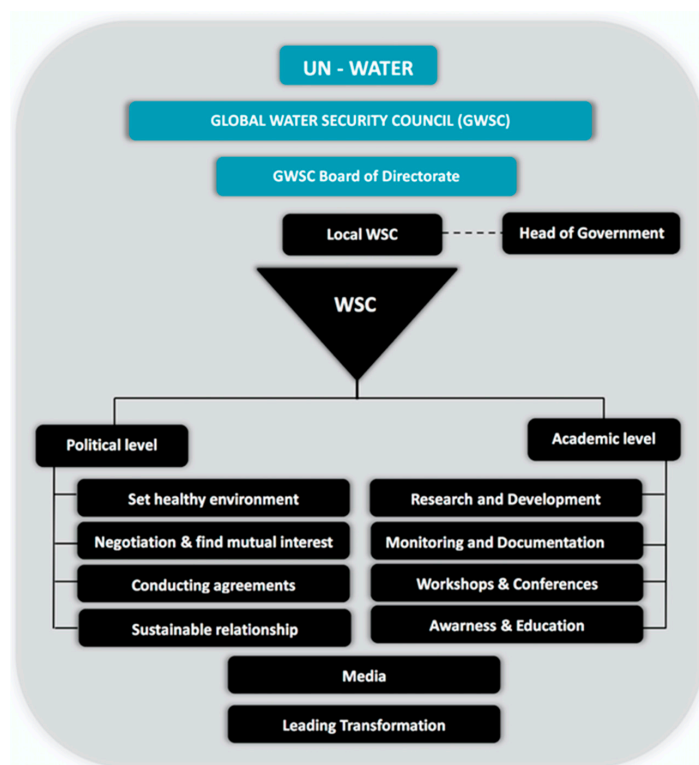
UN - WATER

GLOBAL WATER SECURITY COUNCIL (GWSC)

GWSC Board of Directorate

Local WSC

Head of Government

WSC

Political level

Academic level

Set healthy environment

Negotiation & find mutual interest

Conducting agreements

Sustainable relationship

Research and Development

Monitoring and Documentation

Workshops & Conferences

Awarness & Education

Media

Leading Transformation